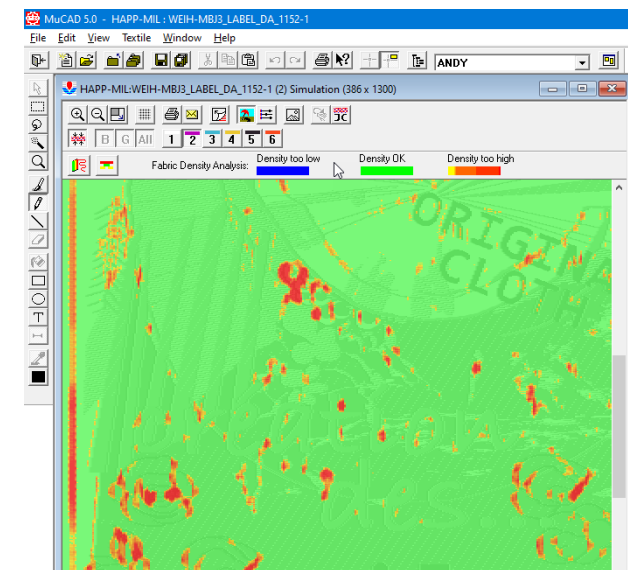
MuCAD 5.0 - HAPP-MIL : WEIH-MBJ3_LABEL_DA_1152-1

File Edit View Textile Window Help

ANDY

HAPP-MIL:WEIH-MBJ3_LABEL_DA_1152-1 (2) Simulation (386 x 1300)

B G All 1 2 3 4 5 6

Fabric Density Analysis: Density too low Density OK Density too high

ORIGIN
CLOTH